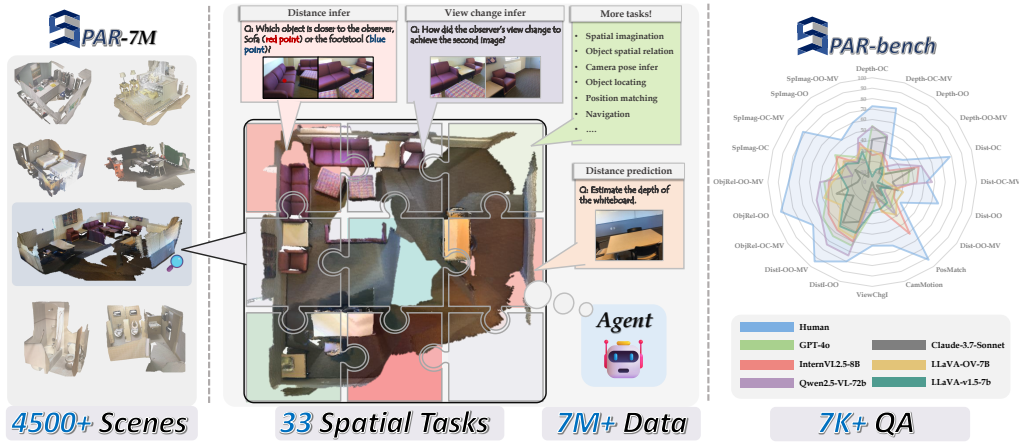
SPAR-7M

Distance infer
Q: Which object is closer to the observer, Sofa (red point) or the footstool (blue point)?

View change infer
Q: How did the observer's view change to achieve the second image?

More tasks!
Spatial imagination
Object spatial relation
Camera pose infer
Object locating
Position matching
Navigation
....

Distance prediction
Q: Estimate the depth of the whiteboard.

Agent

SPAR-bench

Depth-OC
Depth-OC-MV
Depth-OO
Depth-OO-MV
Dist-OC
Dist-OC-MV
Dist-OO
Dist-OO-MV
PosMatch
CamMotion
ViewChgI
DistI-OO
DistI-OO-MV
ObjRel-OC-MV
ObjRel-OO
ObjRel-OO-MV
SpImag-OC
SpImag-OC-MV
SpImag-OO
SpImag-OO-MV

| Human | Claude-3.7-Sonnet |
|---|---|
| GPT-4o | LLaVA-OV-7B |
| InternVL2.5-8B | LLaVA-v1.5-7b |
| Qwen2.5-VL-72b | |

4500+ Scenes
33 Spatial Tasks
7M+ Data
7K+ QA